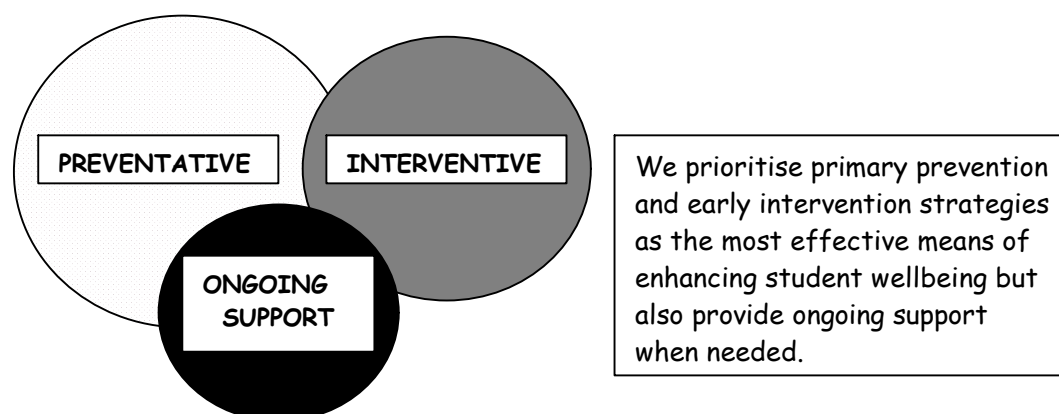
PREVENTATIVE

INTERVENTIVE

ONGOING SUPPORT

We prioritise primary prevention and early intervention strategies as the most effective means of enhancing student wellbeing but also provide ongoing support when needed.